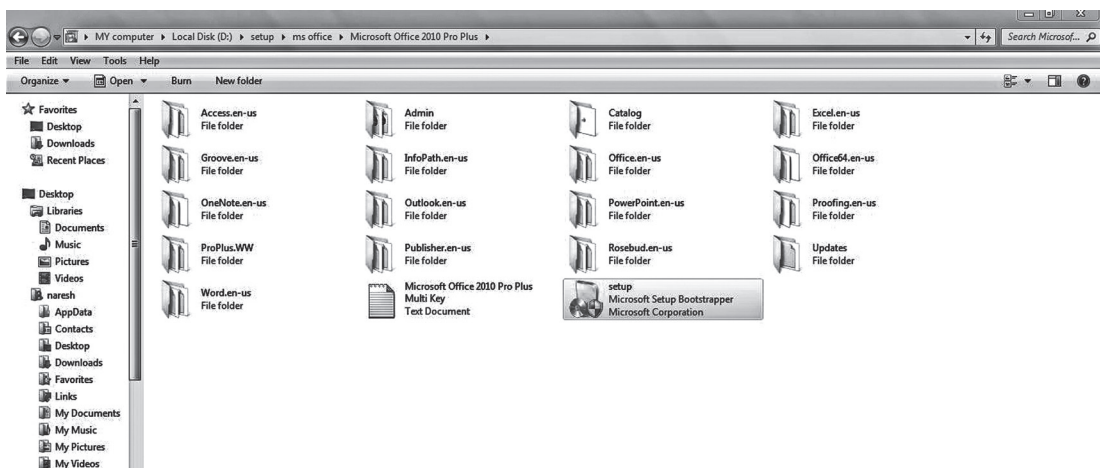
MY computer ▸ Local Disk (D:) ▸ setup ▸ ms office ▸ Microsoft Office 2010 Pro Plus ▸

Search Microsof...

File Edit View Tools Help

Organize ▾ Open ▾ Burn New folder

Favorites
Desktop
Downloads
Recent Places

Desktop
Libraries
Documents
Music
Pictures
Videos
naresh
AppData
Contacts
Desktop
Downloads
Favorites
Links
My Documents
My Music
My Pictures
My Videos

Access.en-us
File folder

Admin
File folder

Catalog
File folder

Excel.en-us
File folder

Groove.en-us
File folder

InfoPath.en-us
File folder

Office.en-us
File folder

Office64.en-us
File folder

OneNote.en-us
File folder

Outlook.en-us
File folder

PowerPoint.en-us
File folder

Proofing.en-us
File folder

ProPlus.WW
File folder

Publisher.en-us
File folder

Rosebud.en-us
File folder

Updates
File folder

Word.en-us
File folder

Microsoft Office 2010 Pro Plus Multi Key
Text Document

setup
Microsoft Setup Bootstrapper
Microsoft Corporation